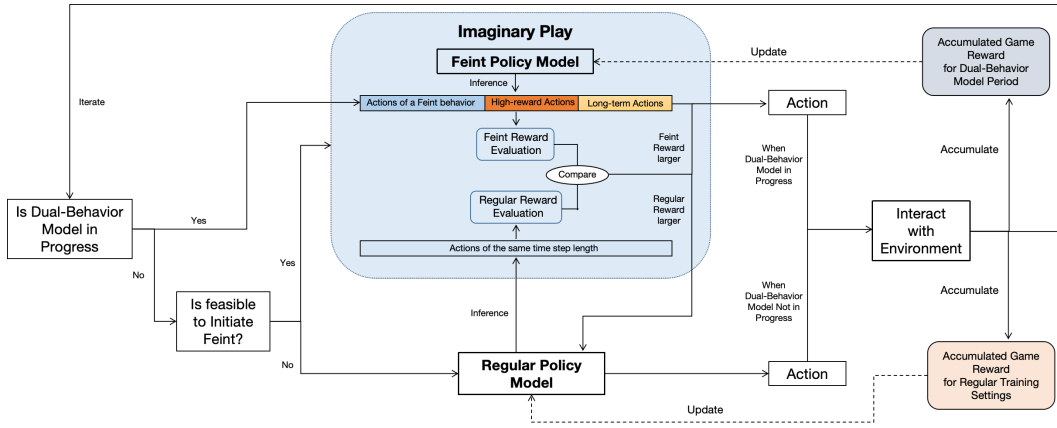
Imaginary Play

Feint Policy Model

Inference

Actions of a Feint behavior

High-reward Actions

Long-term Actions

Feint Reward Evaluation

Compare

Regular Reward Evaluation

Actions of the same time step length

Feint Reward larger

Regular Reward larger

Update

Accumulated Game Reward for Dual-Behavior Model Period

Iterate

Action

When Dual-Behavior Model in Progress

Accumulate

Is Dual-Behavior Model in Progress

Yes

No

Yes

Is feasible to Initiate Feint?

No

Inference

Interact with Environment

When Dual-Behavior Model Not in Progress

Accumulate

Regular Policy Model

Action

Accumulated Game Reward for Regular Training Settings

Update